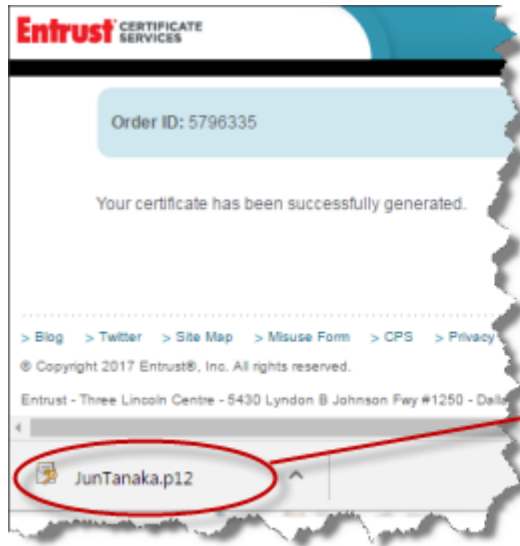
Entrust CERTIFICATE SERVICES

Order ID: 5796335

Your certificate has been successfully generated.

> Blog > Twitter > Site Map > Misuse Form > CPS > Privacy

© Copyright 2017 Entrust®, Inc. All rights reserved.

Entrust - Three Lincoln Centre - 5430 Lyndon B Johnson Fwy #1250 - Dall

JunTanaka.p12